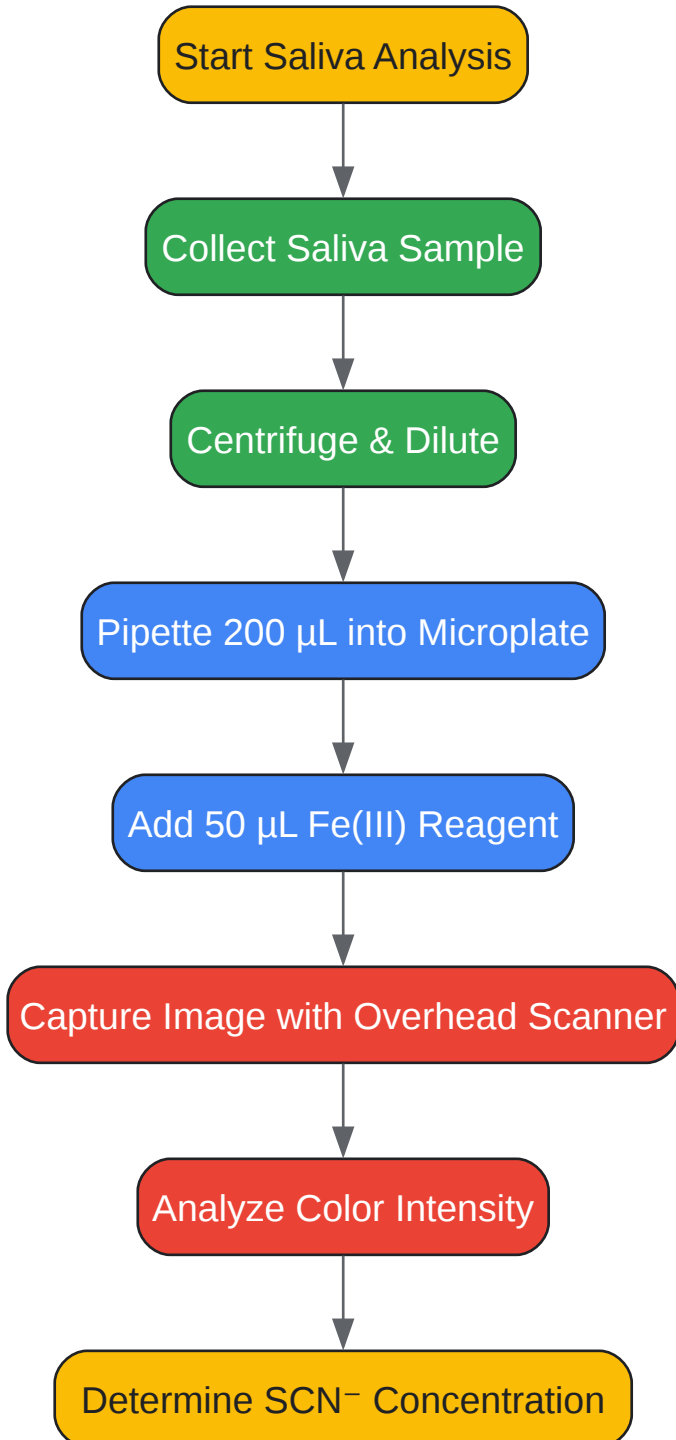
Start Saliva Analysis

Collect Saliva Sample

Centrifuge & Dilute

Pipette 200 µL into Microplate

Add 50 µL Fe(III) Reagent

Capture Image with Overhead Scanner

Analyze Color Intensity

Determine $SCN^-$ Concentration